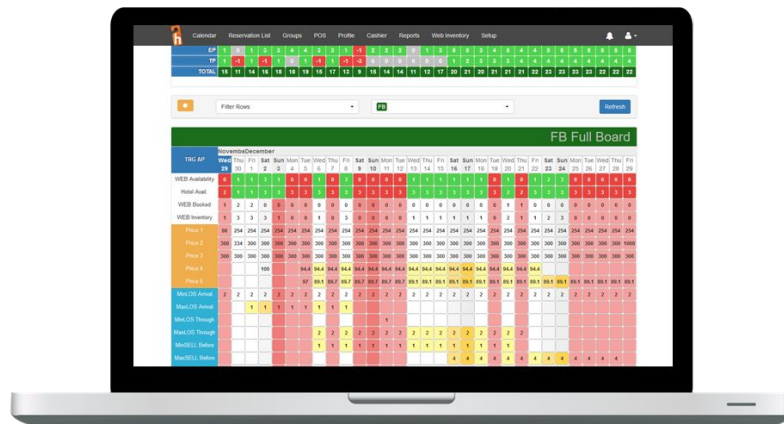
Calendar Reservation List Groups POS Profile Cashier Reports Web Inventory Setup

| EP | 1 | 0 | 1 | 0 | 3 | 4 | 4 | 2 | 3 | 1 | -1 | 2 | 2 | 2 | 0 | 1 | 0 | 3 | 4 | 4 | 4 | 4 | 4 | 5 | 5 | 5 | 5 | 5 |
|---|---|---|---|---|---|---|---|---|---|---|---|---|---|---|---|---|---|---|---|---|---|---|---|---|---|---|---|---|
| TP | 1 | -1 | 1 | -1 | 1 | 0 | 1 | -1 | 1 | -1 | -2 | 0 | 1 | 0 | 1 | 3 | 2 | 3 | 3 | 3 | 3 | 4 | 4 | 4 | 4 | 4 | 4 | 4 |
| TOTAL | 15 | 11 | 14 | 11 | 16 | 16 | 17 | 15 | 17 | 13 | 9 | 15 | 14 | 14 | 11 | 12 | 17 | 20 | 21 | 21 | 21 | 22 | 22 | 23 | 23 | 22 | 22 | 22 |

Filter Rows
FB
Refresh

FB Full Board

TRG AP
NovembeDecember
Wed 29 Thu 30 Fri 1 Sat 2 Sun 3 Mon 4 Tue 5 Wed 6 Thu 7 Fri 8 Sat 9 Sun 10 Mon 11 Tue 12 Wed 13 Thu 14 Fri 15 Sat 16 Sun 17 Mon 18 Tue 19 Wed 20 Thu 21 Fri 22 Sat 23 Sun 24 Mon 25 Tue 26 Wed 27 Thu 28 Fri 29

WEB Availability
Hotel Avail.
WEB Booked
WEB Inventory
Price 1
Price 2
Price 3
Price 4
Price 5
MinLOS Arrival
MaxLOS Arrival
MinLOS Through
MaxLOS Through
MinSELL Before
MaxSELL Before